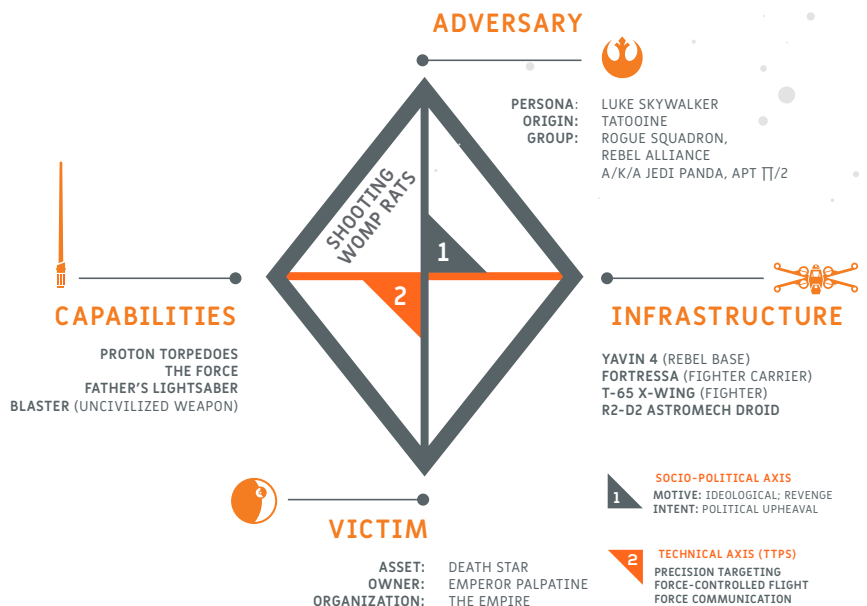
ADVERSARY

PERSONA: LUKE SKYWALKER
ORIGIN: TATOOINE
GROUP: ROGUE SQUADRON, REBEL ALLIANCE
A/K/A JEDI PANDA, APT $\pi/2$

SHOOTING WOMP RATS

1

2

CAPABILITIES

PROTON TORPEDOES
THE FORCE
FATHER'S LIGHTSABER
BLASTER (UNCIVILIZED WEAPON)

INFRASTRUCTURE

YAVIN 4 (REBEL BASE)
FORTRESSA (FIGHTER CARRIER)
T-65 X-WING (FIGHTER)
R2-D2 ASTROMECH DROID

VICTIM

ASSET: DEATH STAR
OWNER: EMPEROR PALPATINE
ORGANIZATION: THE EMPIRE

1 SOCIO-POLITICAL AXIS
MOTIVE: IDEOLOGICAL; REVENGE
INTENT: POLITICAL UPHEAVAL

2 TECHNICAL AXIS (TTPS)
PRECISION TARGETING
FORCE-CONTROLLED FLIGHT
FORCE COMMUNICATION